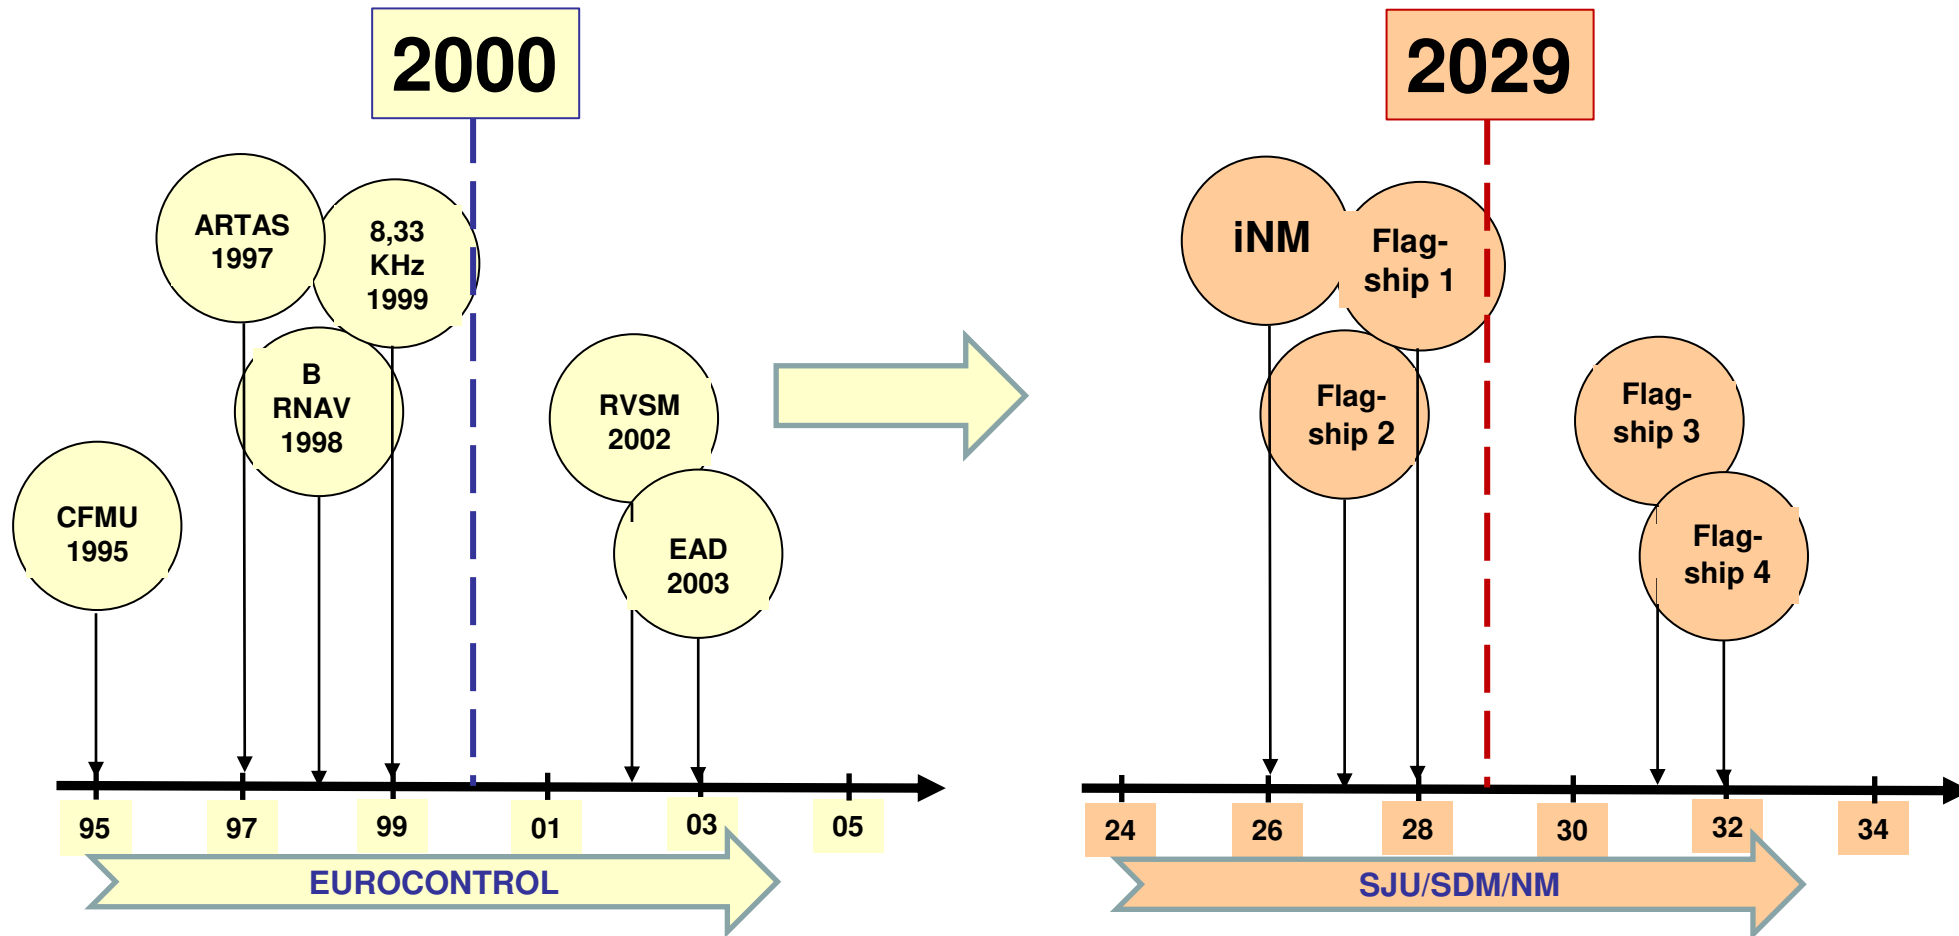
2000

ARTAS 1997

8,33 KHz 1999

B RNAV 1998

CFMU 1995

RVSM 2002

EAD 2003

95 97 99 01 03 05

EUROCONTROL

2029

iNM

Flag-ship 1

Flag-ship 2

Flag-ship 3

Flag-ship 4

24 26 28 30 32 34

SJU/SDM/NM